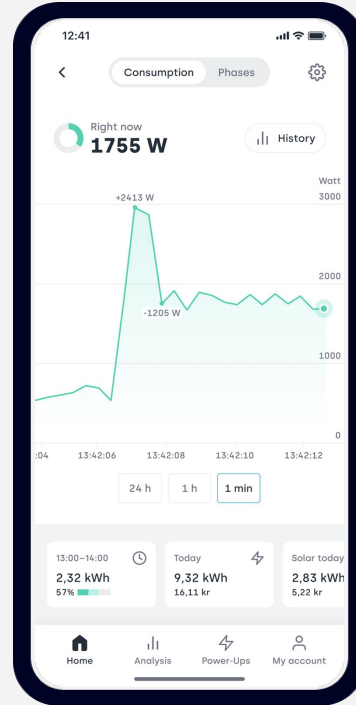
12:41

Consumption Phases

Right now
1755 W

History

Watt
3000
2000
1000
0

+2413 W
-1205 W

:04 13:42:06 13:42:08 13:42:10 13:42:12

24 h 1 h 1 min

13:00–14:00
2,32 kWh
57%

Today
9,32 kWh
16,11 kr

Solar today
2,83 kWh
5,22 kr

Home Analysis Power-Ups My account